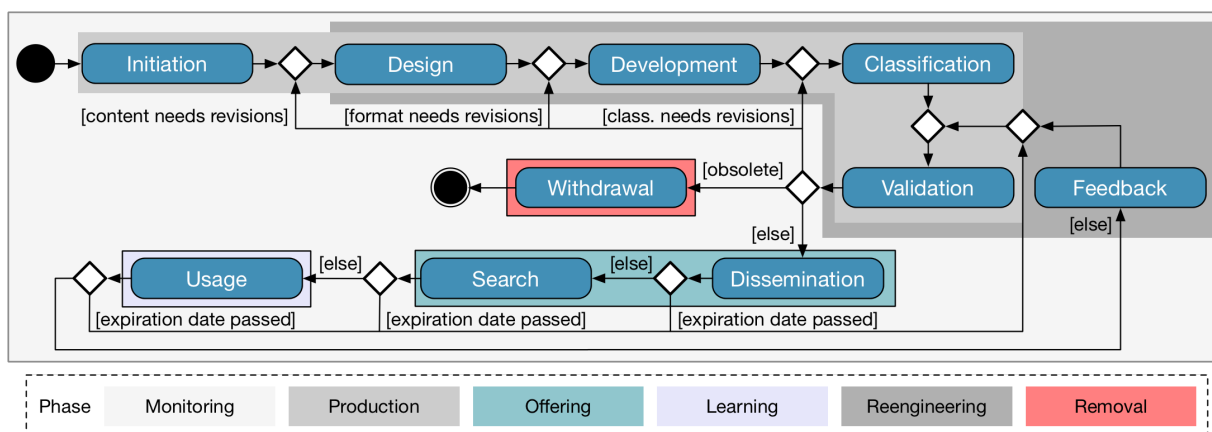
Initiation
Design
Development
Classification
[content needs revisions]
[format needs revisions]
[class. needs revisions]
[obsolete]
Withdrawal
Validation
Feedback
[else]
[else]
[else]
[else]
Usage
Search
Dissemination
[expiration date passed]
[expiration date passed]
[expiration date passed]

| Phase | Monitoring | Production | Offering | Learning | Reengineering | Removal |